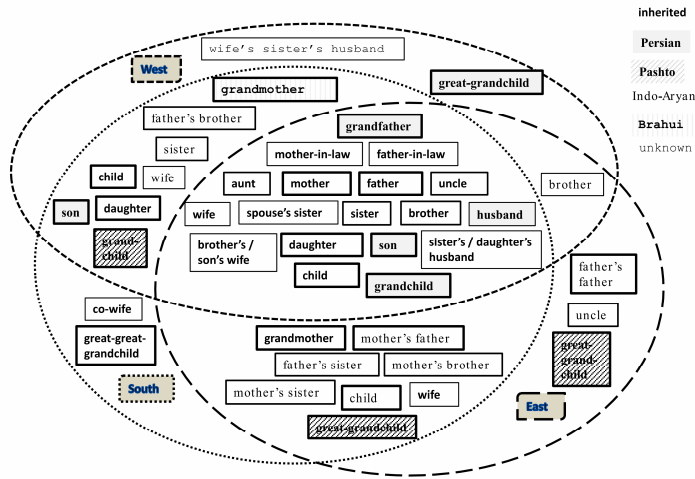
inherited

Persian

Pashto

Indo-Aryan

Brahui

unknown

wife's sister's husband

West

grandmother

great-grandchild

father's brother

grandfather

sister

mother-in-law

father-in-law

child

wife

aunt

mother

father

uncle

brother

son

daughter

wife

spouse's sister

sister

brother

husband

grand-child

brother's / son's wife

daughter

son

sister's / daughter's husband

child

grandchild

father's father

co-wife

uncle

great-great-grandchild

grandmother

mother's father

great-grand-child

father's sister

mother's brother

South

mother's sister

child

wife

East

great-grandchild